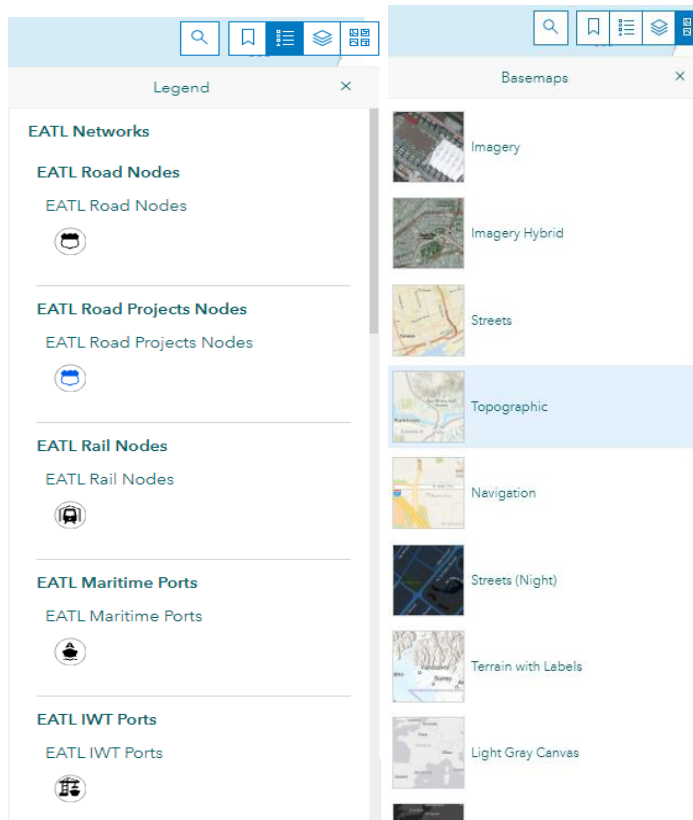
Legend ×

EATL Networks

EATL Road Nodes

EATL Road Nodes

EATL Road Projects Nodes

EATL Road Projects Nodes

EATL Rail Nodes

EATL Rail Nodes

EATL Maritime Ports

EATL Maritime Ports

EATL IWT Ports

EATL IWT Ports

Basemaps ×

Imagery

Imagery Hybrid

Streets

Topographic

Navigation

Streets (Night)

Terrain with Labels

Light Gray Canvas